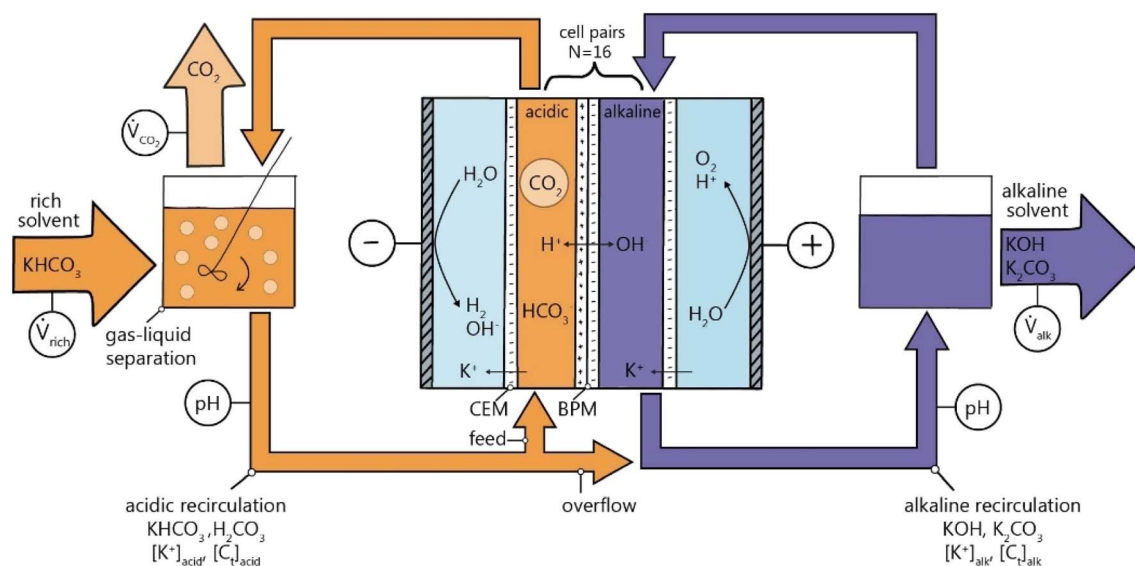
cell pairs
N=16

$CO_2$

$\dot{V}_{CO_2}$

rich solvent

$KHCO_3$

$\dot{V}_{rich}$

gas-liquid separation

acidic

alkaline

$H_2O$

$CO_2$

$H^+$ OH

$H_2$
$OH^-$

$HCO_3$

$K^+$

$K^+$

$O_2$
$H^+$

$H_2O$

−

+

alkaline solvent

KOH
$K_2CO_3$

$\dot{V}_{alk}$

pH

CEM

BPM

feed

pH

acidic recirculation
$KHCO_3$, $H_2CO_3$
$[K^+]_{acid}$, $[C_t]_{acid}$

overflow

alkaline recirculation
KOH, $K_2CO_3$
$[K^+]_{alk}$, $[C_t]_{alk}$